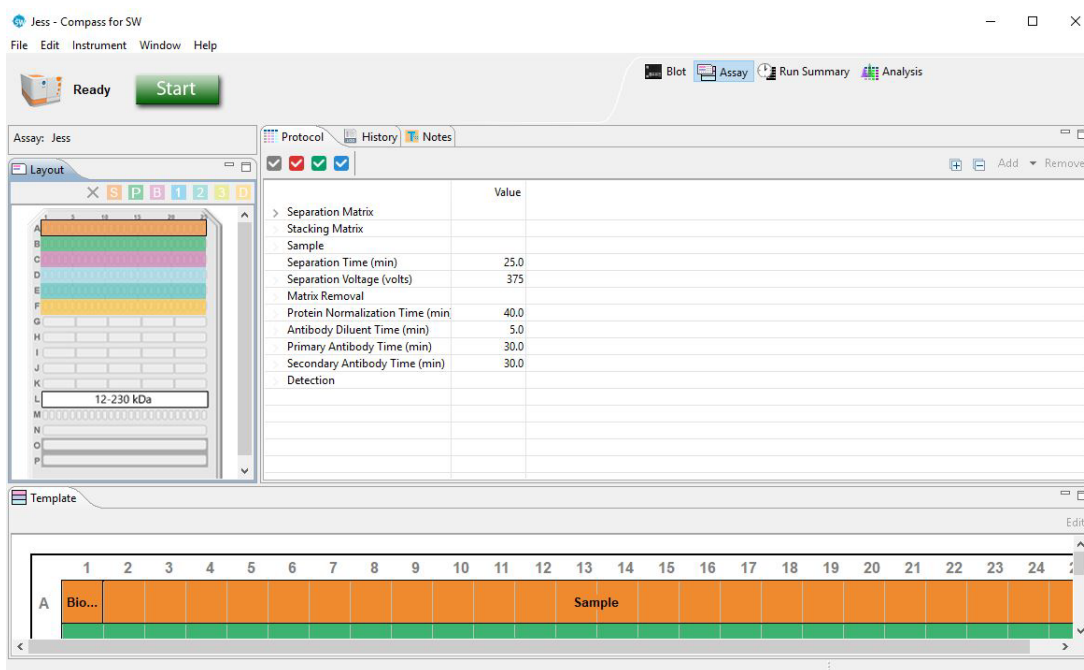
Jess - Compass for SW

File Edit Instrument Window Help

Ready

Start

Blot Assay Run Summary Analysis

Assay: Jess

Layout

S P B 1 2 3 D

1 3 10 13 20 21

A
B
C
D
E
F
G
H
I
J
K
L 12-230 kDa
M
N
O
P

Protocol History Notes

Add Remove

| | Value |
|---|---|
| Separation Matrix | |
| Stacking Matrix | |
| Sample | |
| Separation Time (min) | 25.0 |
| Separation Voltage (volts) | 375 |
| Matrix Removal | |
| Protein Normalization Time (min | 40.0 |
| Antibody Diluent Time (min) | 5.0 |
| Primary Antibody Time (min) | 30.0 |
| Secondary Antibody Time (min) | 30.0 |
| Detection | |

Template

Edit

| | 1 | 2 | 3 | 4 | 5 | 6 | 7 | 8 | 9 | 10 | 11 | 12 | 13 | 14 | 15 | 16 | 17 | 18 | 19 | 20 | 21 | 22 | 23 | 24 |
|---|---|---|---|---|---|---|---|---|---|---|---|---|---|---|---|---|---|---|---|---|---|---|---|---|
| A | Bio... | | | | | | | | | | | | Sample | | | | | | | | | | | |